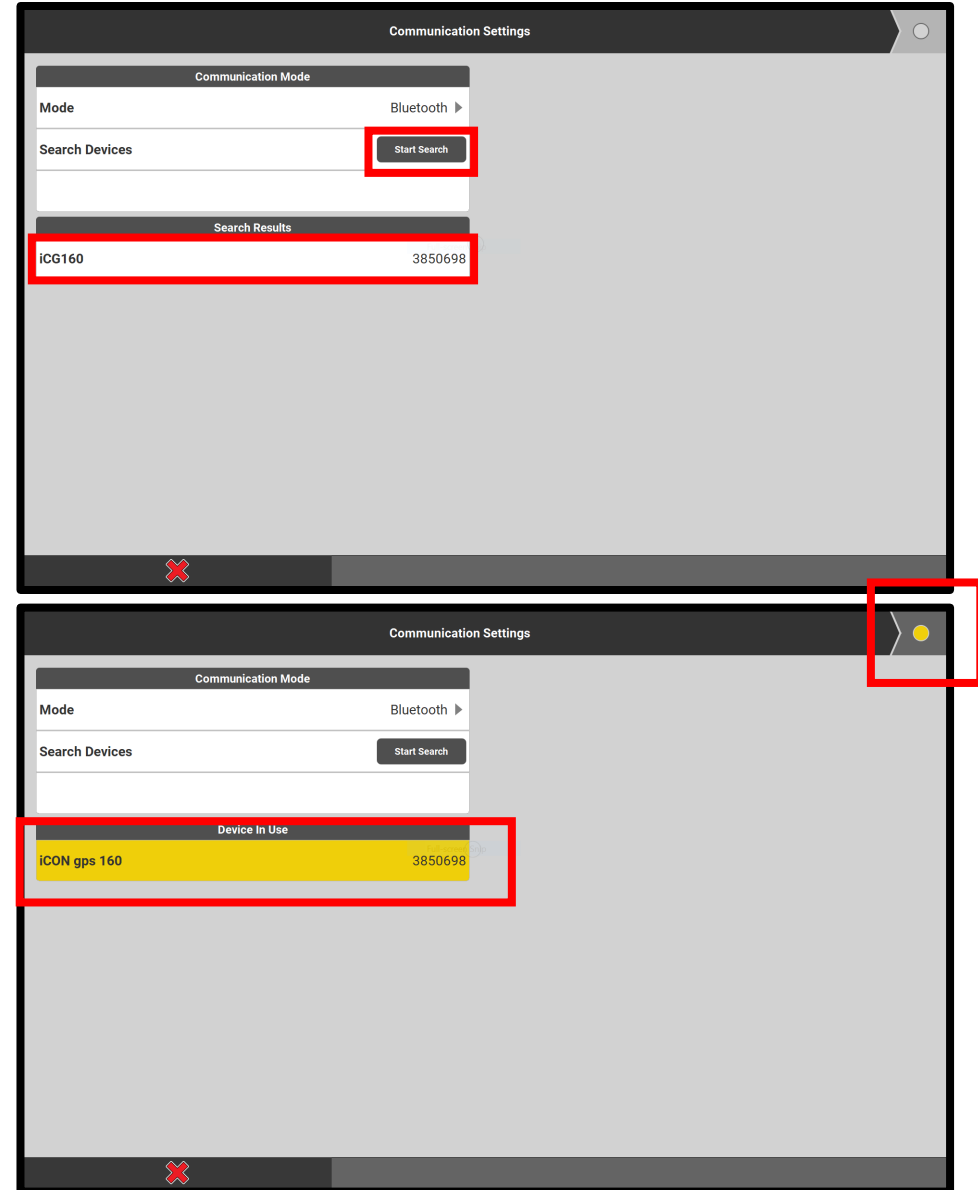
Communication Settings

Communication Mode

Mode Bluetooth

Search Devices Start Search

Search Results

iCG160 3850698

Communication Settings

Communication Mode

Mode Bluetooth

Search Devices Start Search

Device In Use

iCON gps 160 3850698